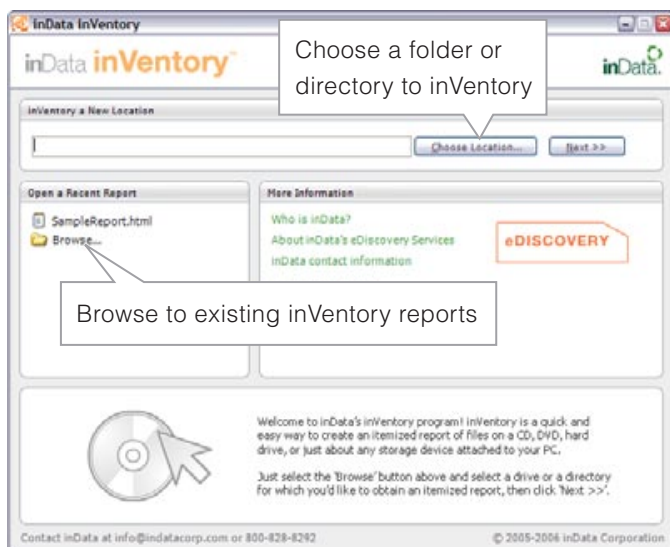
InData InVentory

inData inVentory™

Choose a folder or directory to inVentory

inData.

inVentory a New Location

Choose Location...

Next >>

Open a Recent Report

SampleReport.html

Browse...

More Information

Who is inData?

About inData's eDiscovery Services

inData contact information

eDISCOVERY

Browse to existing inVentory reports

Welcome to inData's inVentory program! inVentory is a quick and easy way to create an itemized report of files on a CD, DVD, hard drive, or just about any storage device attached to your PC.

Just select the 'Browse' button above and select a drive or a directory for which you'd like to obtain an itemized report, then click 'Next >>'.

Contact inData at info@indatacorp.com or 800-828-8292

© 2005-2006 inData Corporation